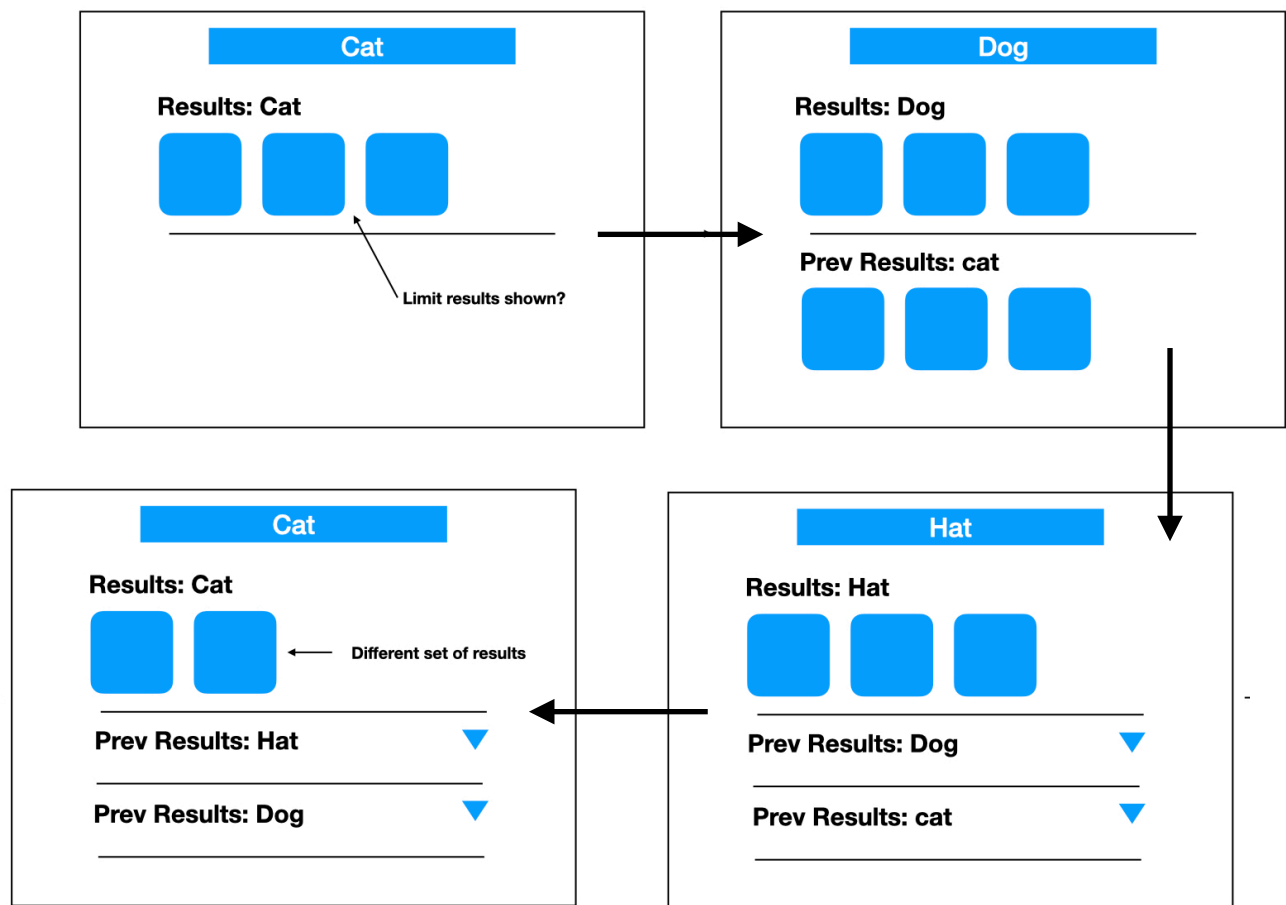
Cat

Results: Cat

Limit results shown?

Dog

Results: Dog

Prev Results: cat

Hat

Results: Hat

Prev Results: Dog

Prev Results: cat

Cat

Results: Cat

Different set of results

Prev Results: Hat

Prev Results: Dog